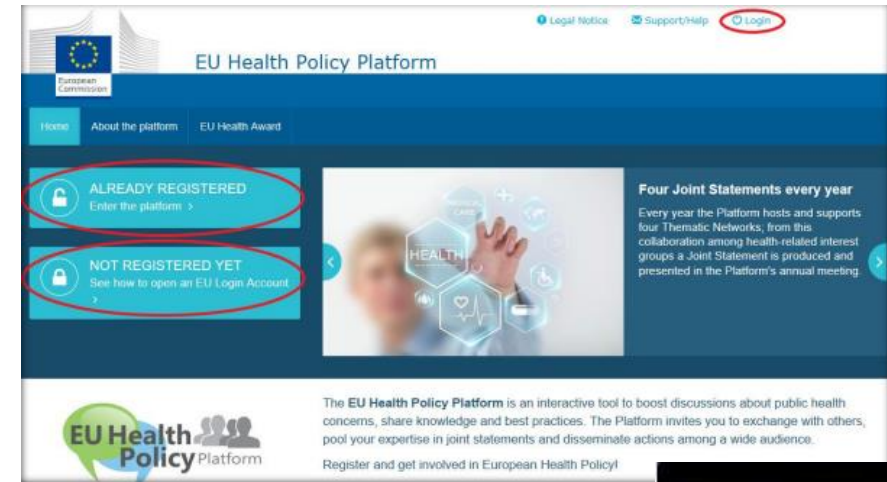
European Commission

EU Health Policy Platform

Legal Notice Support/Help Login

Home About the platform EU Health Award

ALREADY REGISTERED
Enter the platform >

NOT REGISTERED YET
See how to open an EU Login Account >

HEALTH

Four Joint Statements every year

Every year the Platform hosts and supports four Thematic Networks; from this collaboration among health-related interest groups a Joint Statement is produced and presented in the Platform's annual meeting.

EU Health Policy Platform

The **EU Health Policy Platform** is an interactive tool to boost discussions about public health concerns, share knowledge and best practices. The Platform invites you to exchange with others, pool your expertise in joint statements and disseminate actions among a wide audience.

Register and get involved in European Health Policy!